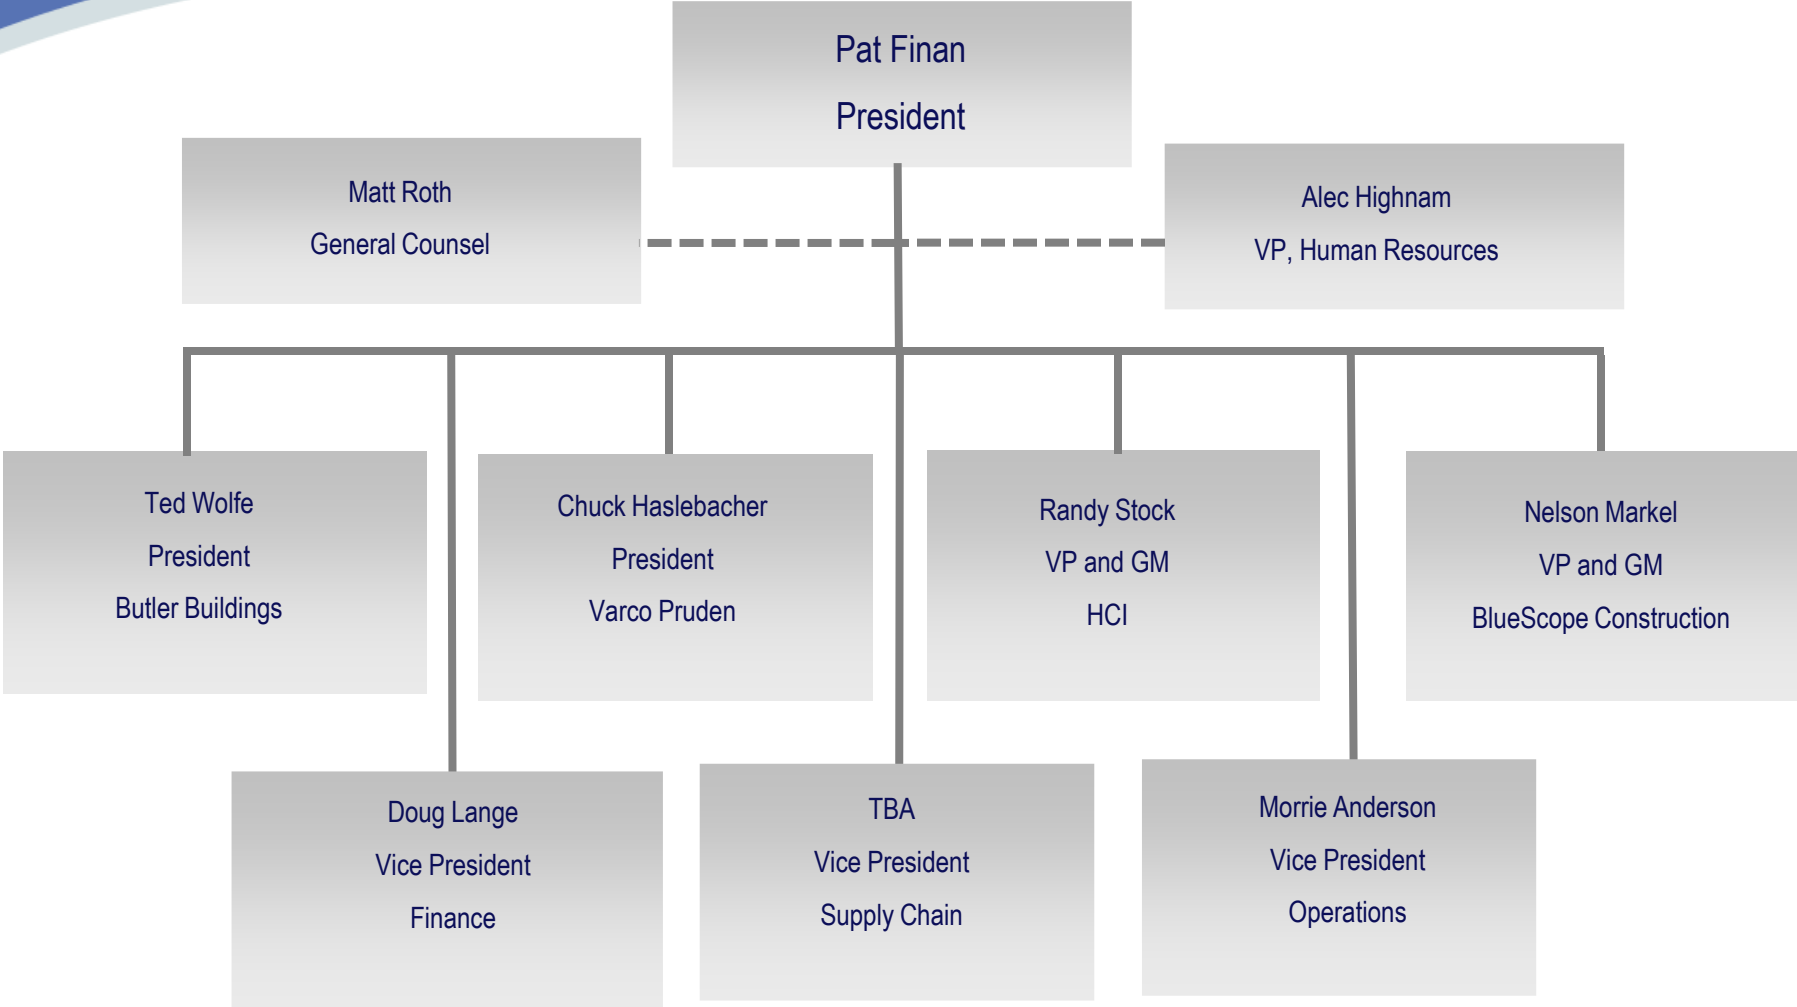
Pat Finan
President

Matt Roth
General Counsel

Alec Highnam
VP, Human Resources

Ted Wolfe
President
Butler Buildings

Chuck Haslebacher
President
Varco Pruden

Randy Stock
VP and GM
HCI

Nelson Markel
VP and GM
BlueScope Construction

Doug Lange
Vice President
Finance

TBA
Vice President
Supply Chain

Morrie Anderson
Vice President
Operations